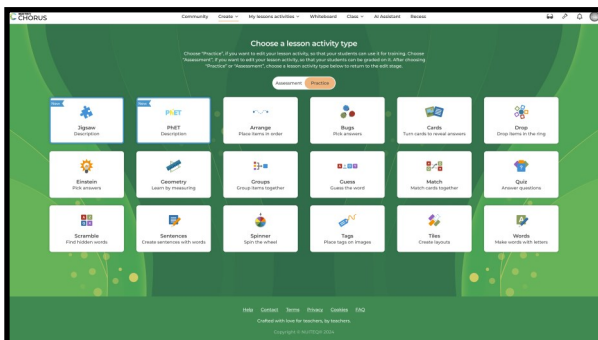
CHORUS

Community Create My lessons activities Whiteboard Class AI Assistant Recess

Choose a lesson activity type

Choose "Practice", if you want to edit your lesson activity, so that your students can use it for training. Choose "Assessment", if you want to edit your lesson activity, so that your students can be graded on it. After choosing "Practice" or "Assessment", choose a lesson activity type below to return to the edit stage.

Assessment Practice

New
Jigsaw
Description

New
PhET
PhET
Description

Arrange
Place items in order

Bugs
Pick answers

Cards
Turn cards to reveal answers

Drop
Drop items in the ring

Einstein
Pick answers

Geometry
Learn by measuring

Groups
Group items together

Guess
Guess the word

Match
Match cards together

Quiz
Answer questions

Scramble
Find hidden words

Sentences
Create sentences with words

Spinner
Spin the wheel

Tags
Place tags on images

Tiles
Create layouts

Words
Make words with letters

Help Contact Terms Privacy Cookies FAQ

Crafted with love for teachers, by teachers.

Copyright © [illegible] 2024